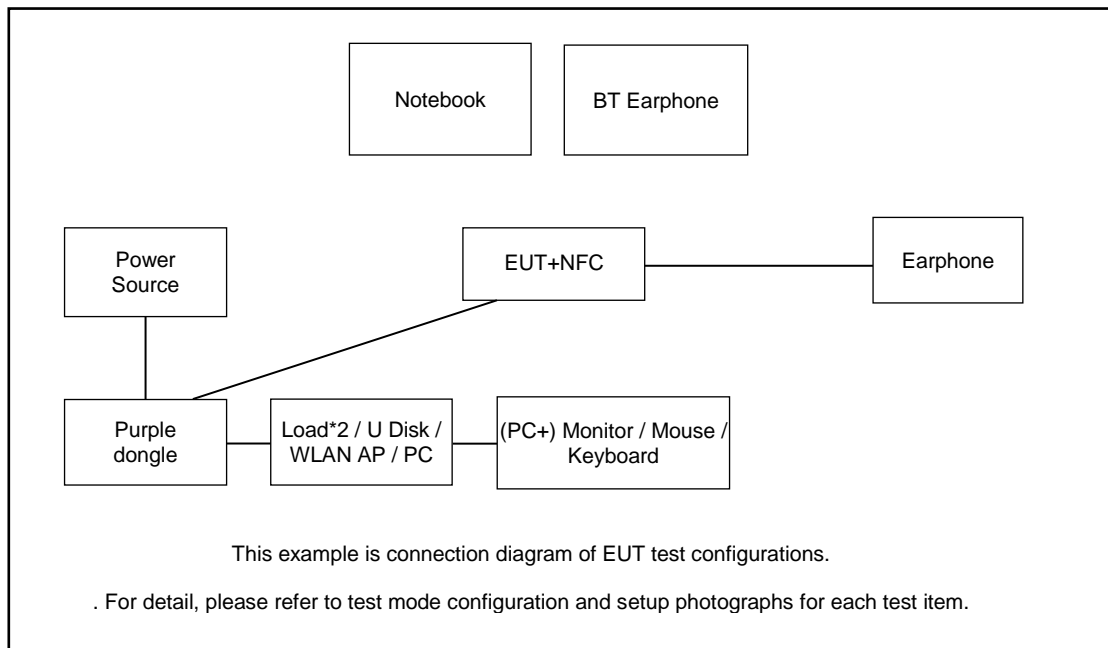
Notebook

BT Earphone

Power Source

EUT+NFC

Earphone

Purple dongle

Load*2 / U Disk / WLAN AP / PC

(PC+) Monitor / Mouse / Keyboard

This example is connection diagram of EUT test configurations.

. For detail, please refer to test mode configuration and setup photographs for each test item.